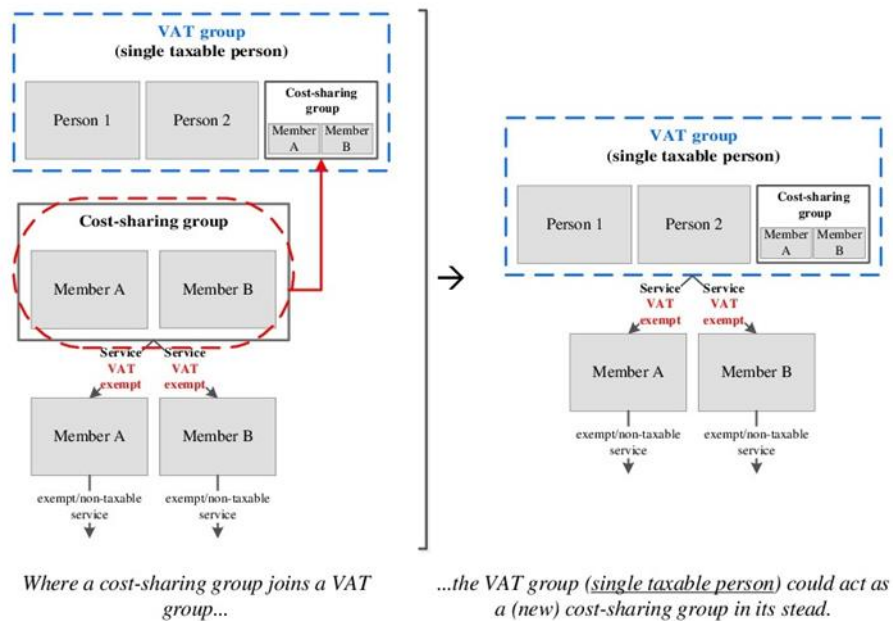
VAT group
(single taxable person)

Person 1

Person 2

Cost-sharing group

Member A

Member B

Cost-sharing group

Member A

Member B

Service
VAT
exempt

Service
VAT
exempt

Member A

Member B

exempt/non-taxable service

exempt/non-taxable service

VAT group
(single taxable person)

Person 1

Person 2

Cost-sharing group

Member A

Member B

Service
VAT
exempt

Service
VAT
exempt

Member A

Member B

exempt/non-taxable service

exempt/non-taxable service

Where a cost-sharing group joins a VAT group...

...the VAT group (single taxable person) could act as a (new) cost-sharing group in its stead.